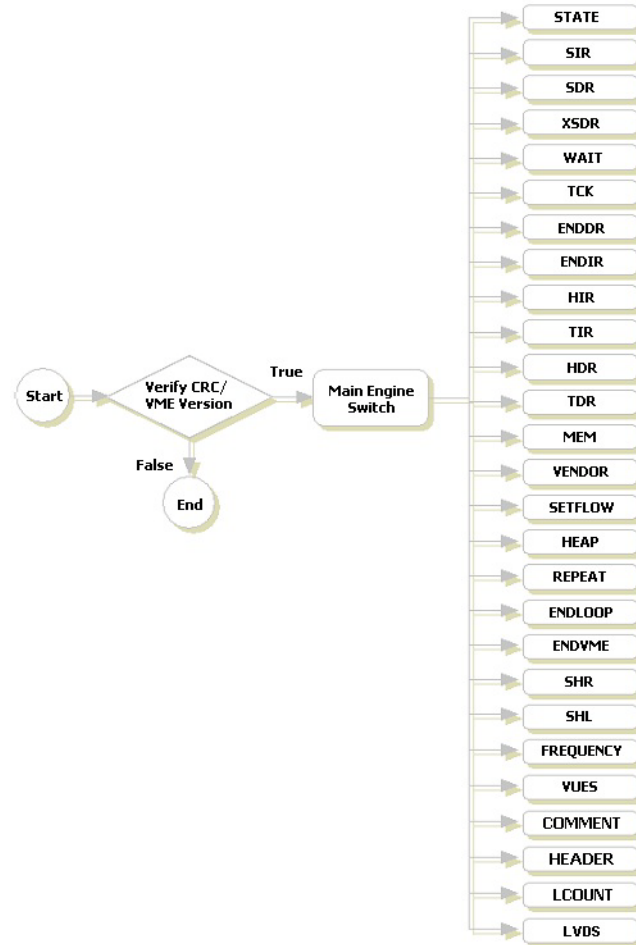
Start

Verify CRC/ VME Version

True

False

End

Main Engine Switch

STATE
SIR
SDR
XSDR
WAIT
TCK
ENDDR
ENDIR
HIR
TIR
HDR
TDR
MEM
VENDOR
SETFLOW
HEAP
REPEAT
ENDLOOP
ENDVME
SHR
SHL
FREQUENCY
VUES
COMMENT
HEADER
LCOUNT
LVDS